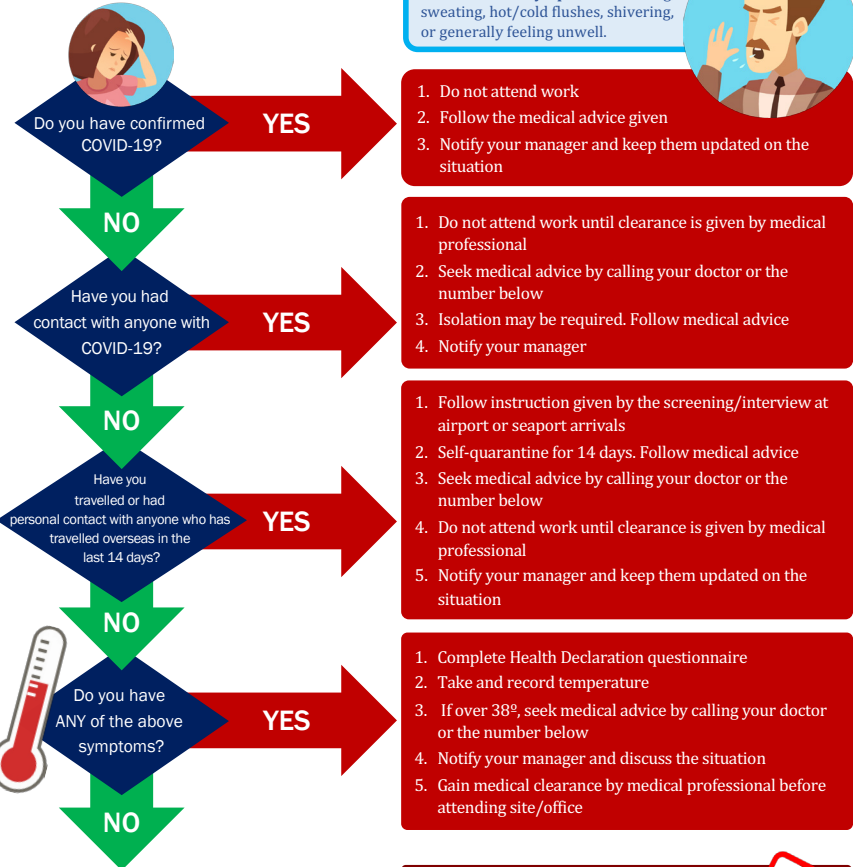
sweating, hot/cold flushes, shivering, or generally feeling unwell.

Do you have confirmed COVID-19?

YES

1. Do not attend work
2. Follow the medical advice given
3. Notify your manager and keep them updated on the situation

NO

1. Do not attend work until clearance is given by medical professional
2. Seek medical advice by calling your doctor or the number below
3. Isolation may be required. Follow medical advice
4. Notify your manager

Have you had contact with anyone with COVID-19?

YES

NO

1. Follow instruction given by the screening/interview at airport or seaport arrivals
2. Self-quarantine for 14 days. Follow medical advice
3. Seek medical advice by calling your doctor or the number below
4. Do not attend work until clearance is given by medical professional
5. Notify your manager and keep them updated on the situation

Have you travelled or had personal contact with anyone who has travelled overseas in the last 14 days?

YES

NO

1. Complete Health Declaration questionnaire
2. Take and record temperature
3. If over 38º, seek medical advice by calling your doctor or the number below
4. Notify your manager and discuss the situation
5. Gain medical clearance by medical professional before attending site/office

Do you have ANY of the above symptoms?

YES

NO